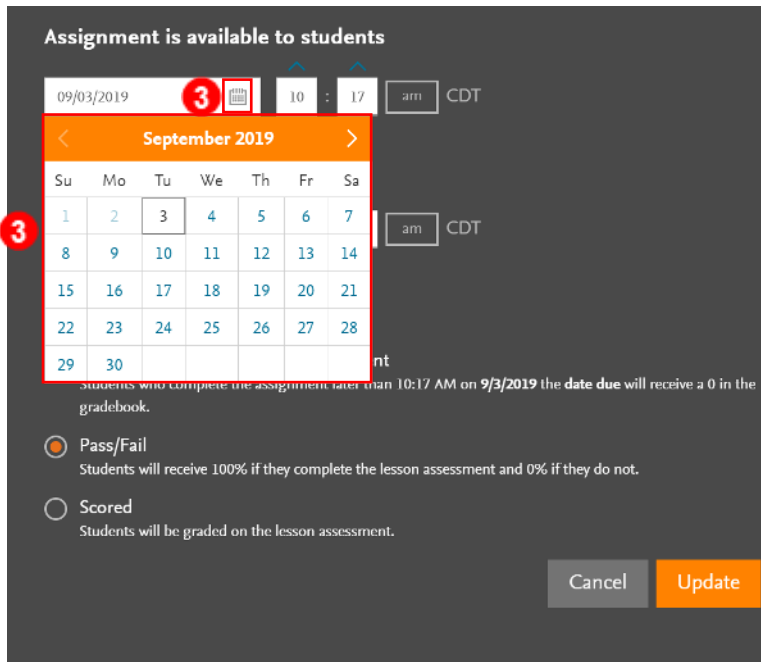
Assignment is available to students

09/03/2019 3 10 : 17 am CDT

September 2019

| Su | Mo | Tu | We | Th | Fr | Sa |
|---|---|---|---|---|---|---|
| 1 | 2 | 3 | 4 | 5 | 6 | 7 |
| 8 | 9 | 10 | 11 | 12 | 13 | 14 |
| 15 | 16 | 17 | 18 | 19 | 20 | 21 |
| 22 | 23 | 24 | 25 | 26 | 27 | 28 |
| 29 | 30 | | | | | |

3

am CDT

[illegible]nt

Students who complete the assignment later than 10:17 AM on **9/3/2019** the **date due** will receive a 0 in the gradebook.

Pass/Fail
Students will receive 100% if they complete the lesson assessment and 0% if they do not.

Scored
Students will be graded on the lesson assessment.

Cancel Update